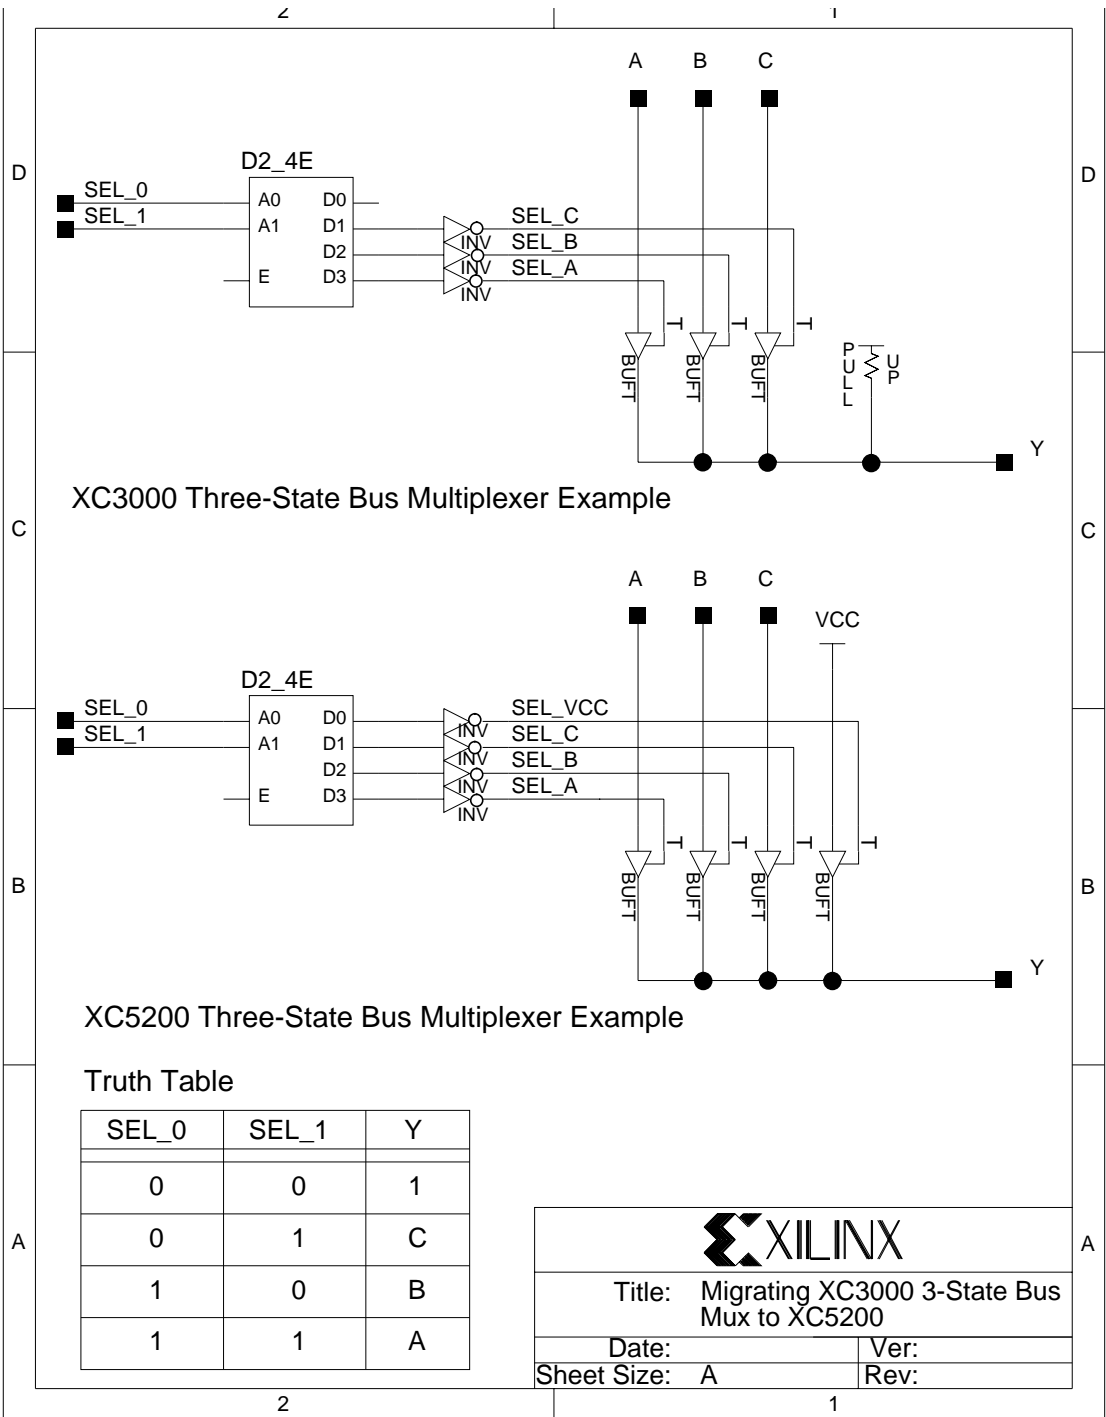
2 1

D

A B C

D2_4E

SEL_0
SEL_1

A0 D0
A1 D1
D2
E D3

INV
INV
INV

SEL_C
SEL_B
SEL_A

T T T

BUFT BUFT BUFT

PULL UP

Y

XC3000 Three-State Bus Multiplexer Example

C

A B C

VCC

D2_4E

SEL_0
SEL_1

A0 D0
A1 D1
D2
E D3

INV
INV
INV
INV

SEL_VCC
SEL_C
SEL_B
SEL_A

T T T T

BUFT BUFT BUFT BUFT

Y

B

XC5200 Three-State Bus Multiplexer Example

Truth Table

| SEL_0 | SEL_1 | Y |
|---|---|---|
| 0 | 0 | 1 |
| 0 | 1 | C |
| 1 | 0 | B |
| 1 | 1 | A |

A

XILINX

Title: Migrating XC3000 3-State Bus Mux to XC5200

Date: Ver:
Sheet Size: A Rev:

2 1